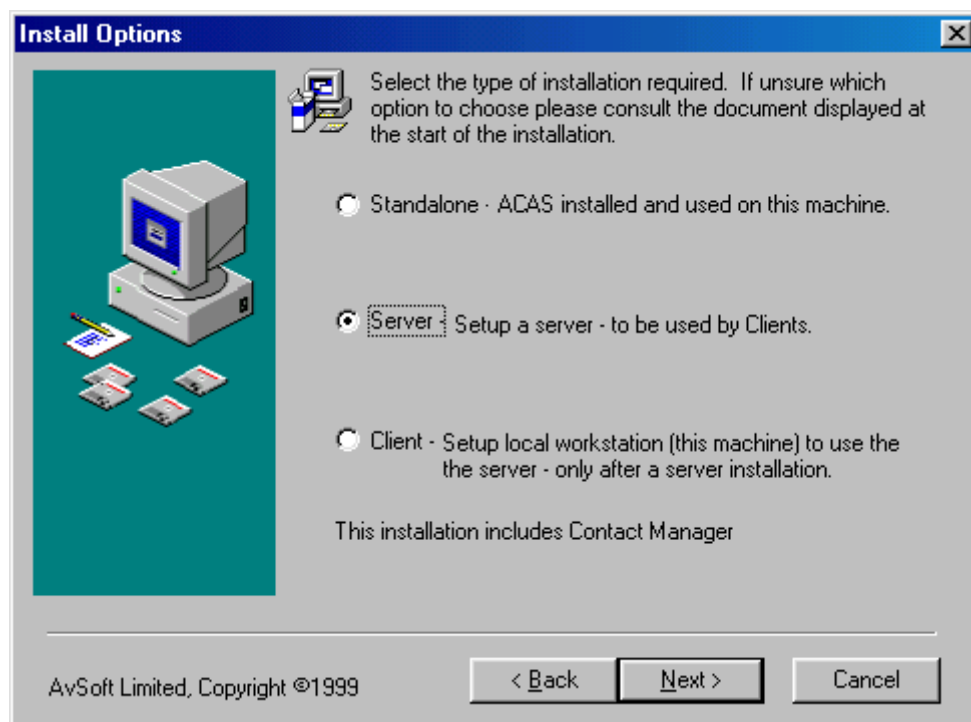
Install Options

Select the type of installation required. If unsure which option to choose please consult the document displayed at the start of the installation.

Standalone - ACAS installed and used on this machine.

Server - Setup a server - to be used by Clients.

Client - Setup local workstation (this machine) to use the the server - only after a server installation.

This installation includes Contact Manager

AvSoft Limited, Copyright ©1999

< Back

Next >

Cancel